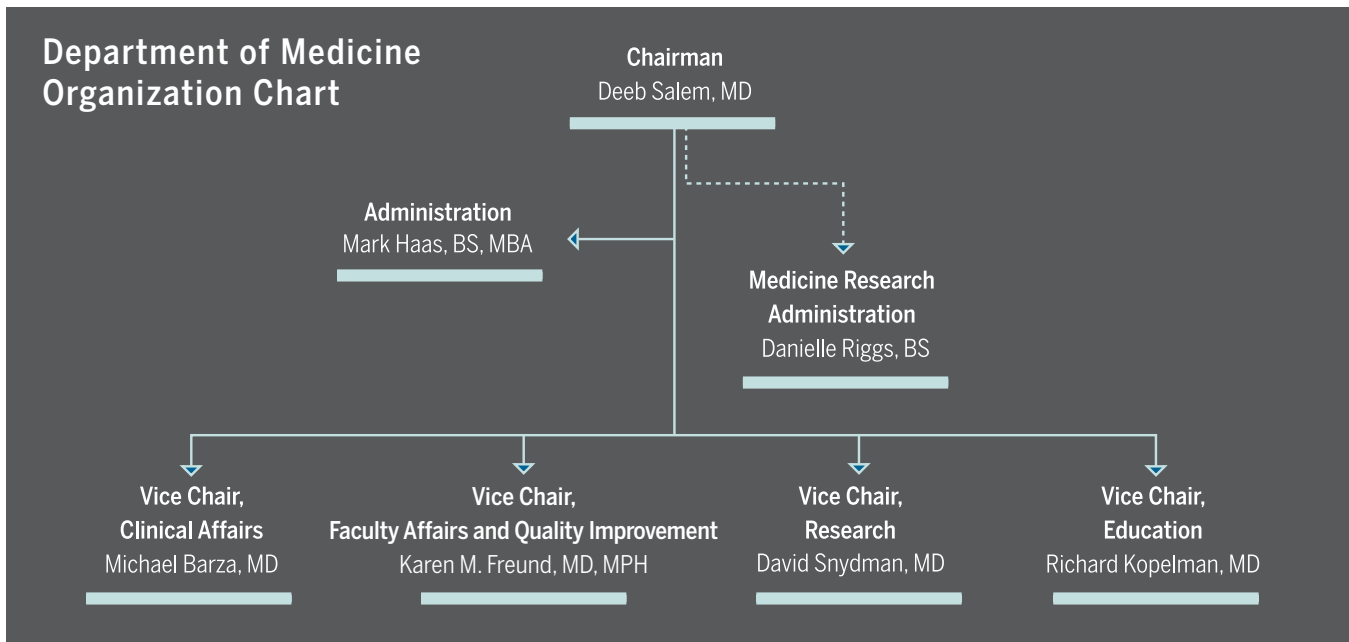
Department of Medicine Organization Chart

Chairman
Deeb Salem, MD

Administration
Mark Haas, BS, MBA

Medicine Research Administration
Danielle Riggs, BS

Vice Chair, Clinical Affairs
Michael Barza, MD

Vice Chair, Faculty Affairs and Quality Improvement
Karen M. Freund, MD, MPH

Vice Chair, Research
David Snydman, MD

Vice Chair, Education
Richard Kopelman, MD